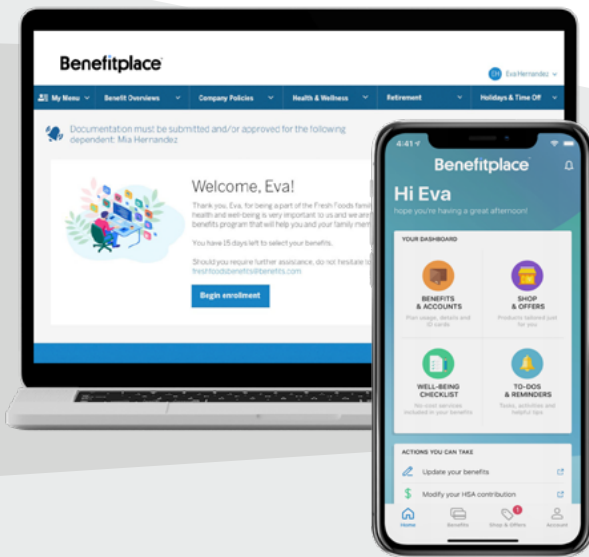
Benefitplace

EH Eva Hernandez

My Menu | Benefit Overviews | Company Policies | Health & Wellness | Retirement | Holidays & Time Off

Documentation must be submitted and/or approved for the following dependent: Mia Hernandez

Welcome, Eva!

Thank you, Eva, for being a part of the Fresh Foods fami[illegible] health and well-being is very important to us and we are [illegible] benefits program that will help you and your family mem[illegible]

You have 15 days left to select your benefits.

Should you require further assistance, do not hesitate t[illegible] freshfoodsbenefits@benefits.com

Begin enrollment

4:41

Benefitplace

Hi Eva

hope you're having a great afternoon!

YOUR DASHBOARD

BENEFITS & ACCOUNTS
Plan usage, details and ID cards

SHOP & OFFERS
Products tailored just for you

WELL-BEING CHECKLIST
No-cost services included in your benefits

TO-DOS & REMINDERS
Tasks, activities and helpful tips

ACTIONS YOU CAN TAKE

Update your benefits

Modify your HSA contribution

Home | Benefits | Shop & Offers | Account